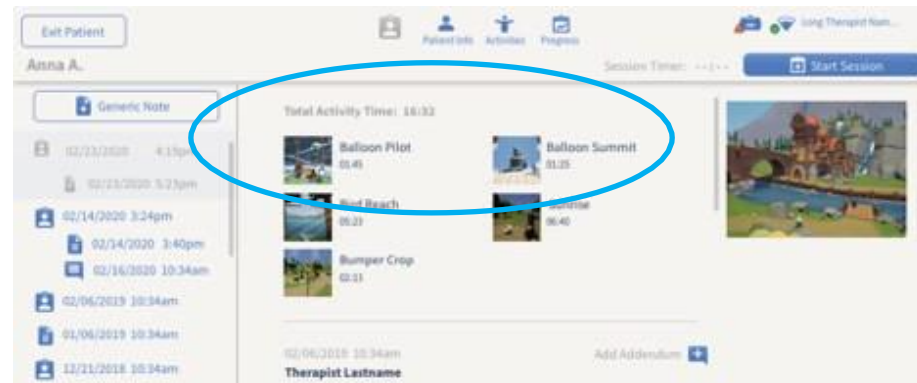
Exit Patient

Patient Info Activities Progress

Long Therapist Nam...

Anna A.

Session Timer: --:--

Start Session

Generic Note

02/21/2020 4:15pm

02/21/2020 5:23pm

02/14/2020 3:24pm

02/14/2020 3:40pm

02/16/2020 10:34am

02/06/2019 10:34am

01/06/2019 10:34am

12/21/2018 10:34am

Total Activity Time: 16:32

Balloon Pilot
01:45

Balloon Summit
01:25

Bird Reach
05:23

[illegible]
06:40

Bumper Crop
02:11

02/06/2019 10:34am

Add Addendum

Therapist Lastname